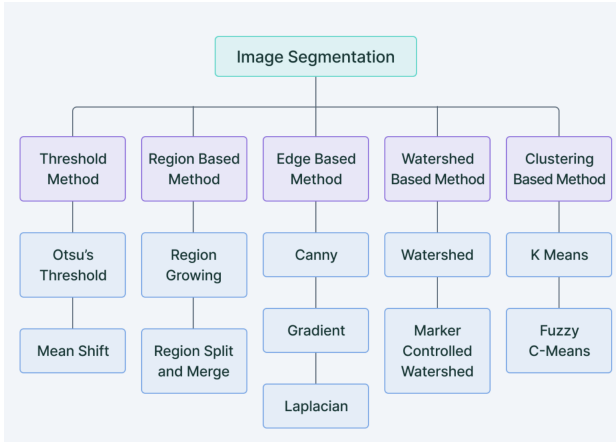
Image Segmentation

Threshold Method

Otsu's Threshold

Mean Shift

Region Based Method

Region Growing

Region Split and Merge

Edge Based Method

Canny

Gradient

Laplacian

Watershed Based Method

Watershed

Marker Controlled Watershed

Clustering Based Method

K Means

Fuzzy C-Means